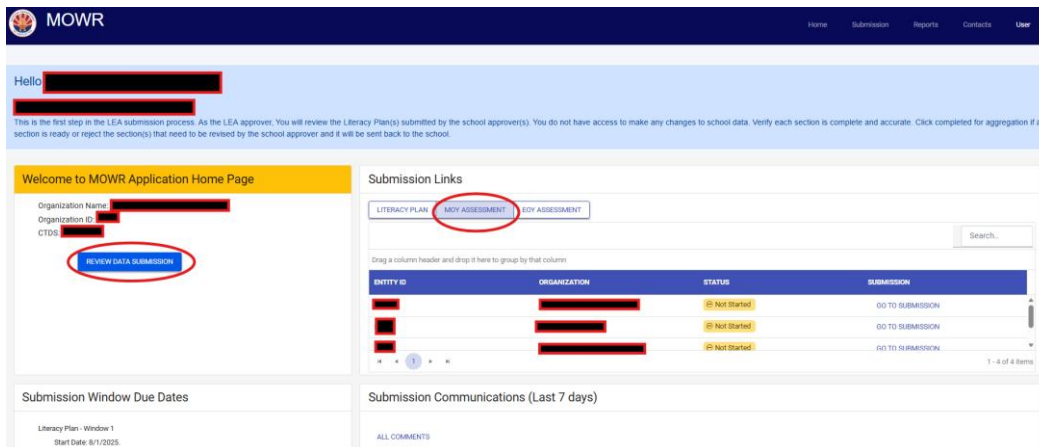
MOWR

Home Submission Reports Contacts User

Hello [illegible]

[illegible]

This is the first step in the LEA submission process. As the LEA approver, You will review the Literacy Plan(s) submitted by the school approver(s). You do not have access to make any changes to school data. Verify each section is complete and accurate. Click completed for aggregation if a section is ready or reject the section(s) that need to be revised by the school approver and it will be sent back to the school.

Welcome to MOWR Application Home Page

Organization Name: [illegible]
Organization ID: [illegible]
CTDS: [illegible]

REVIEW DATA SUBMISSION

Submission Links

LITERACY PLAN MOY ASSESSMENT EOY ASSESSMENT

Search...

Drag a column header and drop it here to group by that column

| ENTITY ID | ORGANIZATION | STATUS | SUBMISSION |
|---|---|---|---|
| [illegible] | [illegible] | Not Started | GO TO SUBMISSION |
| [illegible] | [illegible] | Not Started | GO TO SUBMISSION |
| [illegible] | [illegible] | Not Started | GO TO SUBMISSION |

1

1 - 4 of 4 items

Submission Window Due Dates

Literacy Plan - Window 1
Start Date: 8/1/2025

Submission Communications (Last 7 days)

ALL COMMENTS